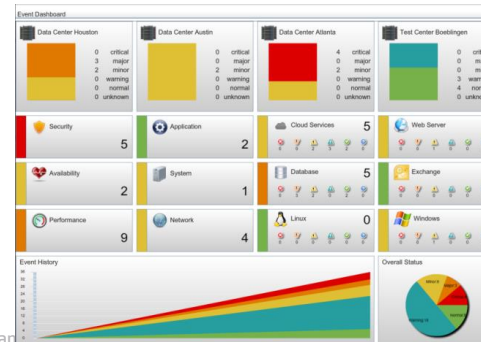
Event Dashboard

Data Center Houston
0 critical
3 major
2 minor
0 warning
0 normal
0 unknown

Data Center Austin
0 critical
0 major
2 minor
0 warning
0 normal
0 unknown

Data Center Atlanta
4 critical
0 major
2 minor
0 warning
0 normal
0 unknown

Test Center Boeblingen
0 cri
0 m
0 m
3 warni
4 nor
0 unkn

Security
5

Application
2

Cloud Services
5

Web Server

Availability
2

System
1

Database
5

Exchange

Performance
9

Network
4

Linux
0

Windows

Event History
35
30
25
20
15
10
5
0

Overall Status
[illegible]